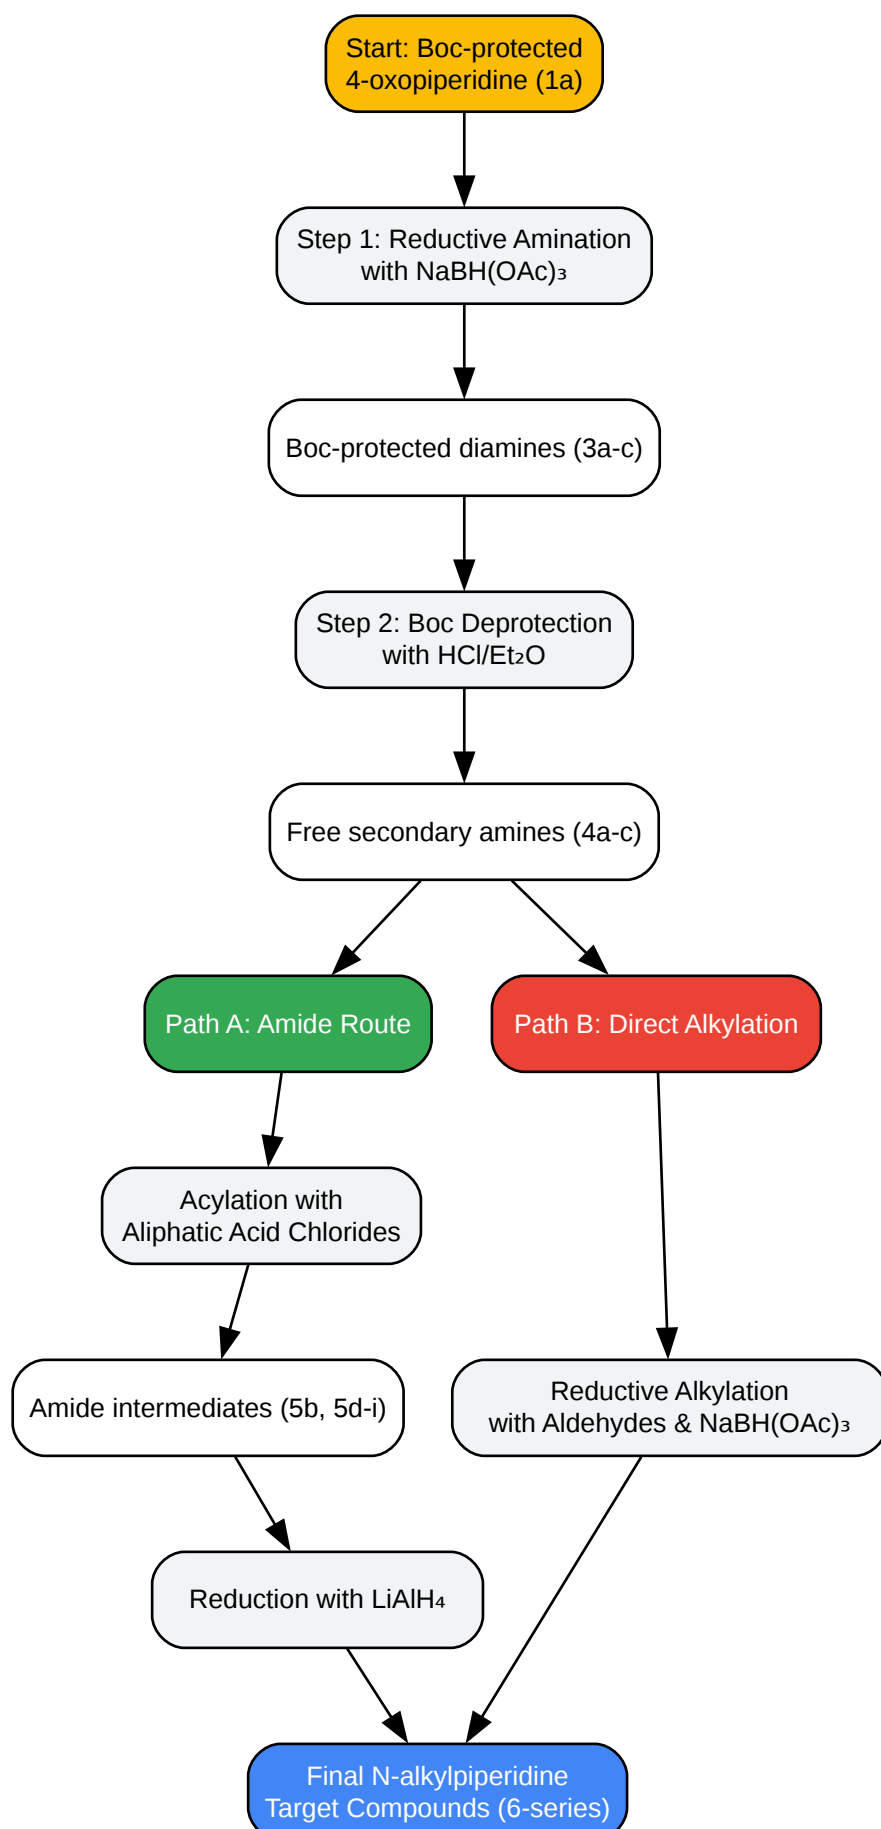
Start: Boc-protected 4-oxopiperidine (1a)

Step 1: Reductive Amination with $NaBH(OAc)_3$

Boc-protected diamines (3a-c)

Step 2: Boc Deprotection with $HCl/Et_2O$

Free secondary amines (4a-c)

Path A: Amide Route

Path B: Direct Alkylation

Acylation with Aliphatic Acid Chlorides

Amide intermediates (5b, 5d-i)

Reductive Alkylation with Aldehydes & $NaBH(OAc)_3$

Reduction with $LiAlH_4$

Final N-alkylpiperidine Target Compounds (6-series)